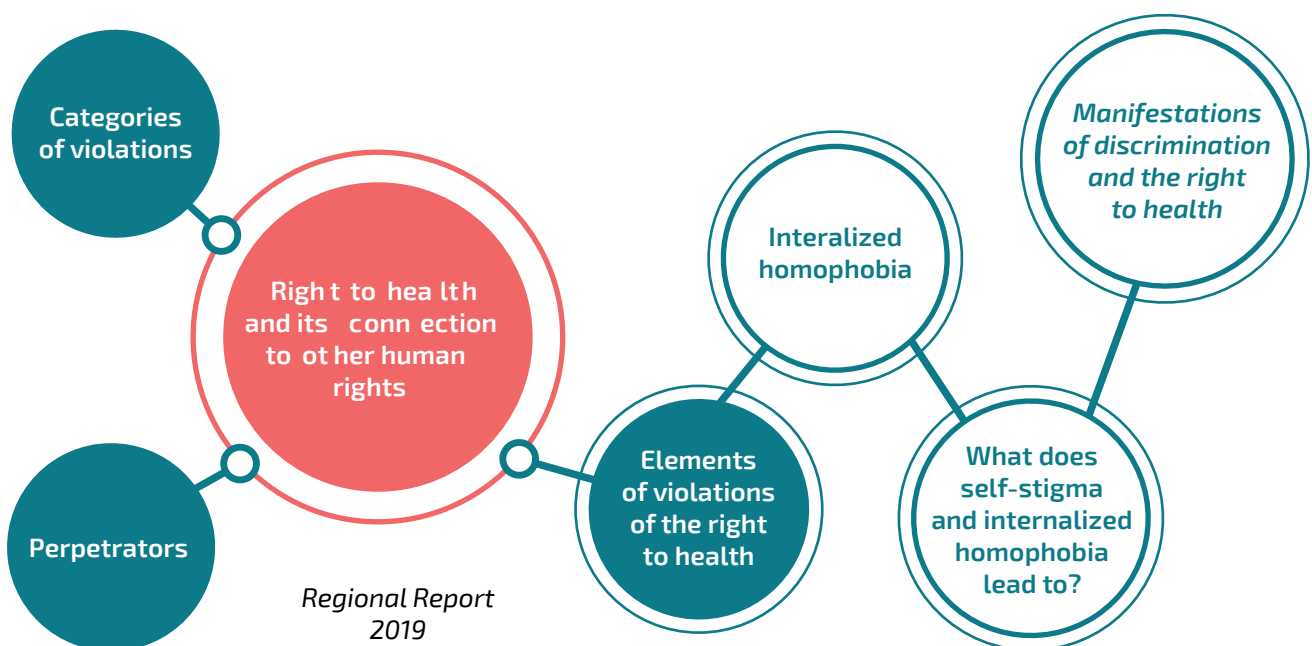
Categories of violations

Right to health and its connection to other human rights

Perpetrators

Regional Report 2019

Elements of violations of the right to health

Interalized homophobia

What does self-stigma and internalized homophobia lead to?

Manifestations of discrimination and the right to health